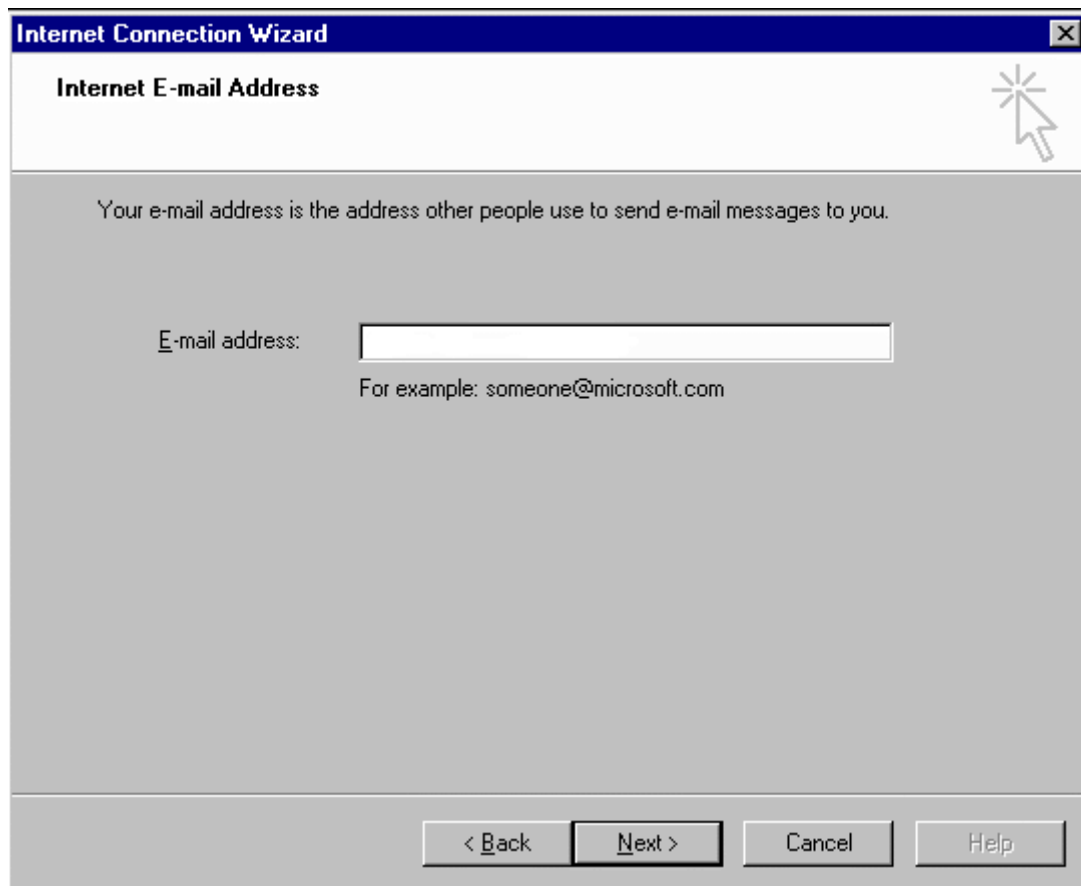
Internet Connection Wizard

Internet E-mail Address

Your e-mail address is the address other people use to send e-mail messages to you.

E-mail address:

For example: someone@microsoft.com

< Back
Next >
Cancel
Help